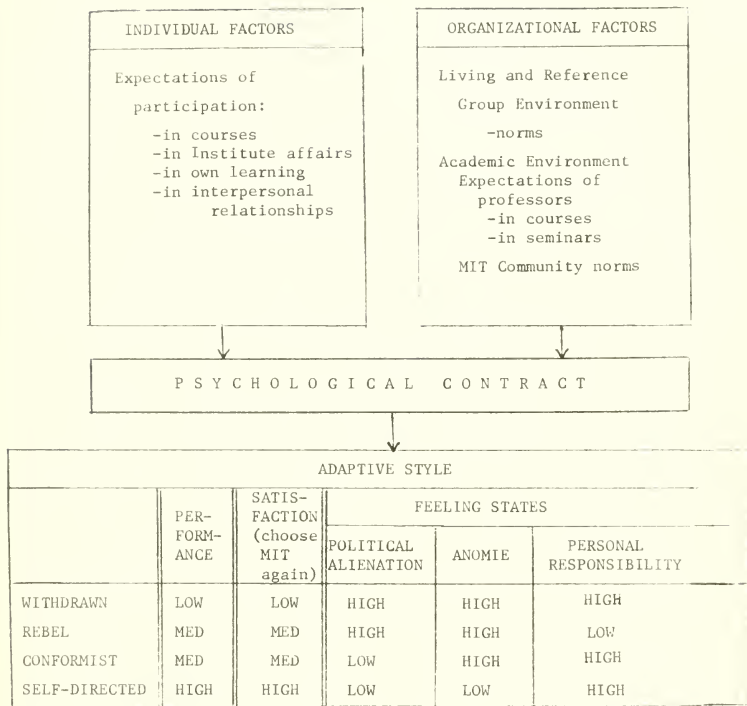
INDIVIDUAL FACTORS

Expectations of participation:
-in courses
-in Institute affairs
-in own learning
-in interpersonal relationships

ORGANIZATIONAL FACTORS

Living and Reference Group Environment
-norms

Academic Environment Expectations of professors
-in courses
-in seminars

MIT Community norms

PSYCHOLOGICAL CONTRACT

ADAPTIVE STYLE

| | PERFORMANCE | SATISFACTION (choose MIT again) | FEELING STATES: POLITICAL ALIENATION | FEELING STATES: ANOMIE | FEELING STATES: PERSONAL RESPONSIBILITY |
|---|---|---|---|---|---|
| WITHDRAWN | LOW | LOW | HIGH | HIGH | HIGH |
| REBEL | MED | MED | HIGH | HIGH | LOW |
| CONFORMIST | MED | MED | LOW | HIGH | HIGH |
| SELF-DIRECTED | HIGH | HIGH | LOW | LOW | HIGH |